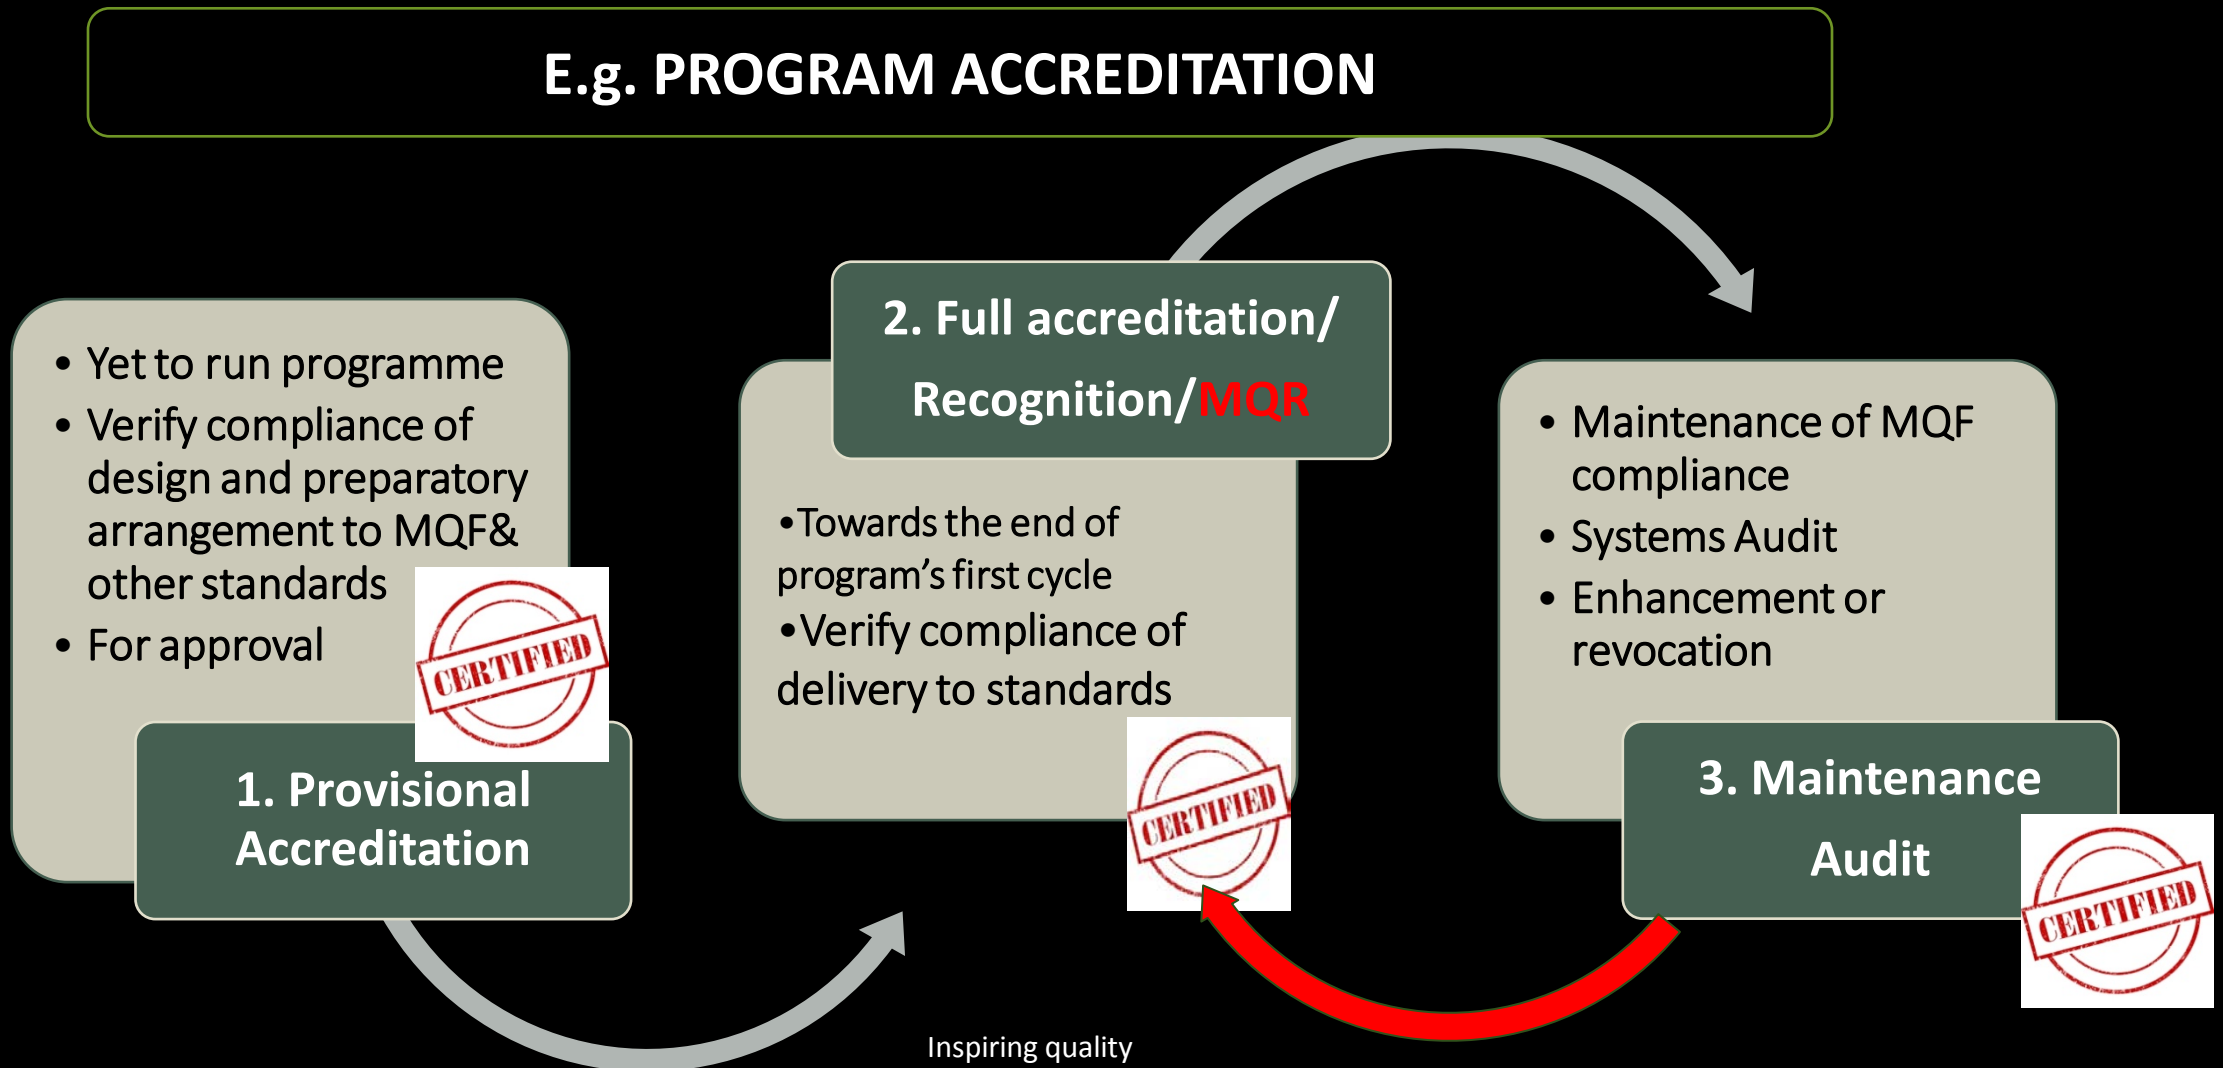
E.g. PROGRAM ACCREDITATION

• Yet to run programme
• Verify compliance of design and preparatory arrangement to MQF& other standards
• For approval

CERTIFIED

1. Provisional Accreditation

2. Full accreditation/ Recognition/MQR

•Towards the end of program's first cycle
•Verify compliance of delivery to standards

CERTIFIED

• Maintenance of MQF compliance
• Systems Audit
• Enhancement or revocation

3. Maintenance Audit

CERTIFIED

Inspiring quality